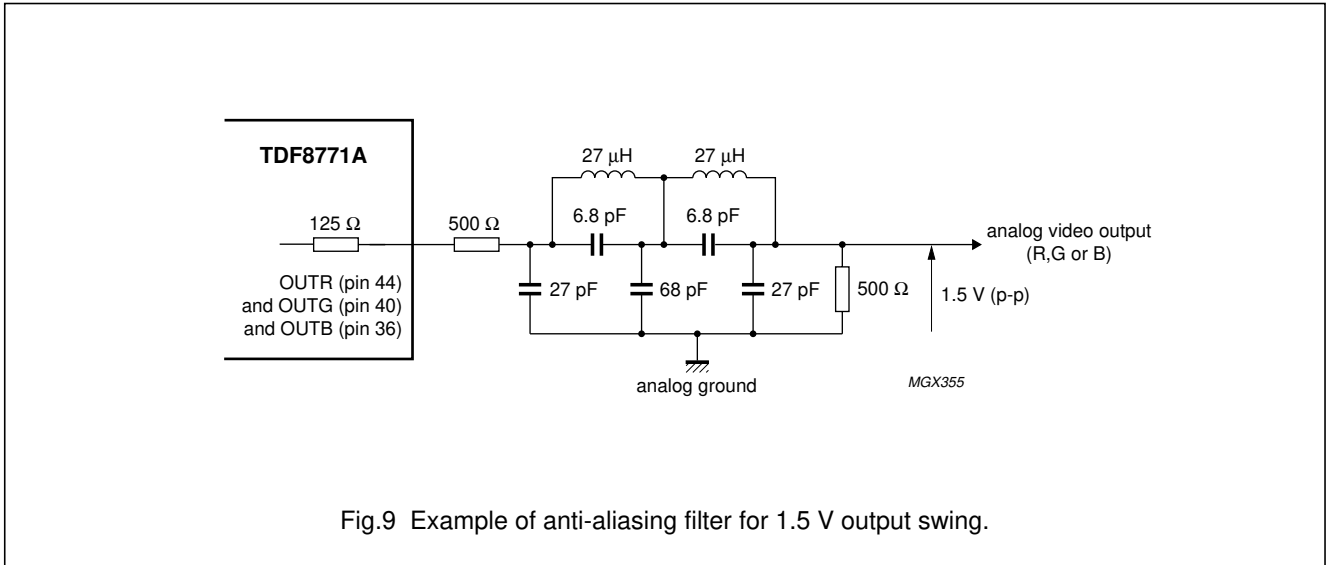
TDF8771A

125 Ω

OUTR (pin 44) and OUTG (pin 40) and OUTB (pin 36)

500 Ω

27 μH

27 μH

6.8 pF

6.8 pF

27 pF

68 pF

27 pF

500 Ω

analog video output (R,G or B)

1.5 V (p-p)

analog ground

MGX355

Fig.9 Example of anti-aliasing filter for 1.5 V output swing.